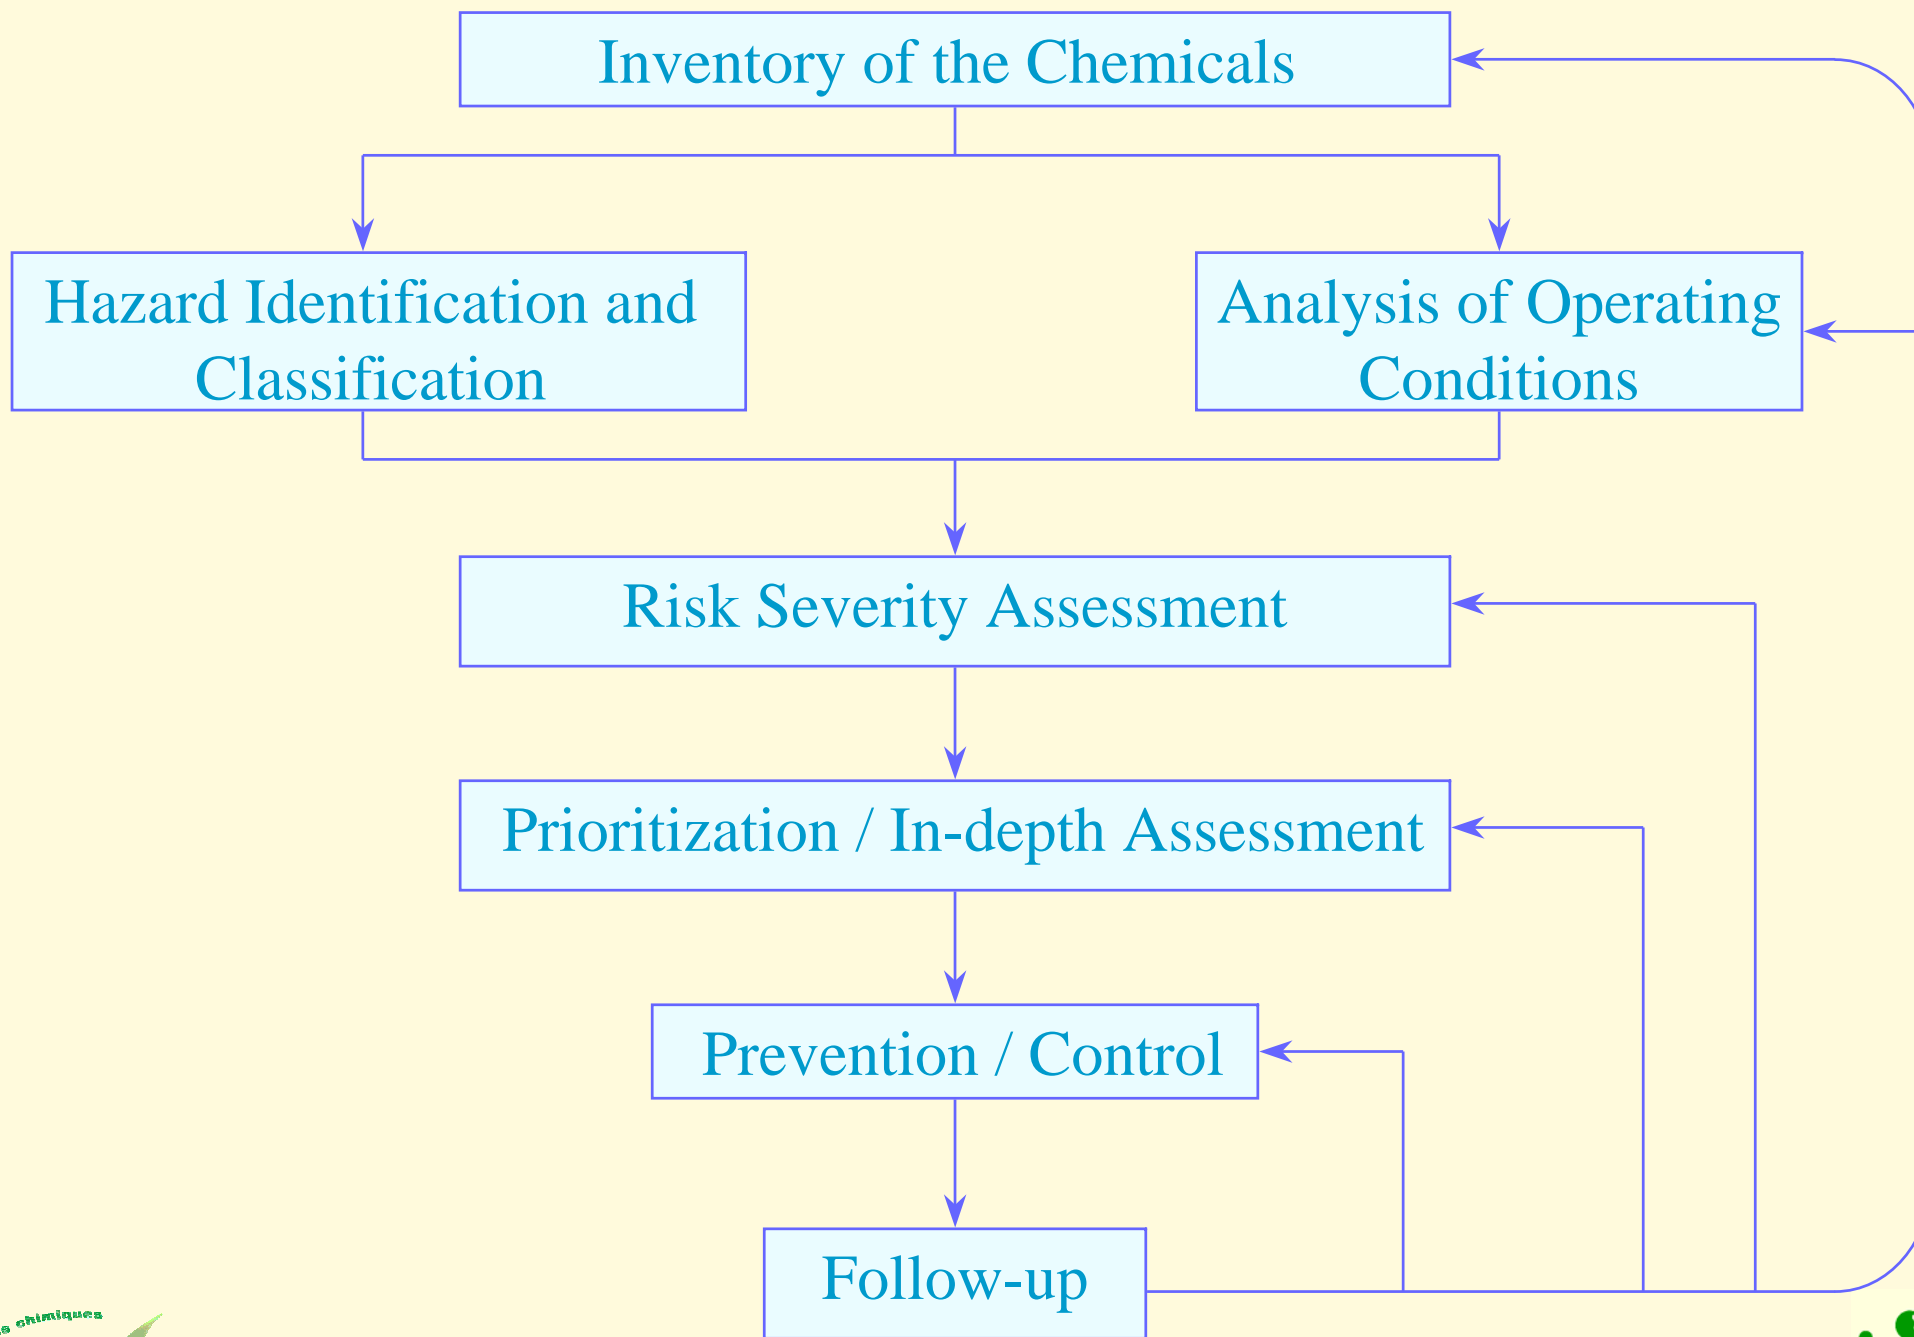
Inventory of the Chemicals

Hazard Identification and Classification

Analysis of Operating Conditions

Risk Severity Assessment

Prioritization / In-depth Assessment

Prevention / Control

Follow-up

s chimiques